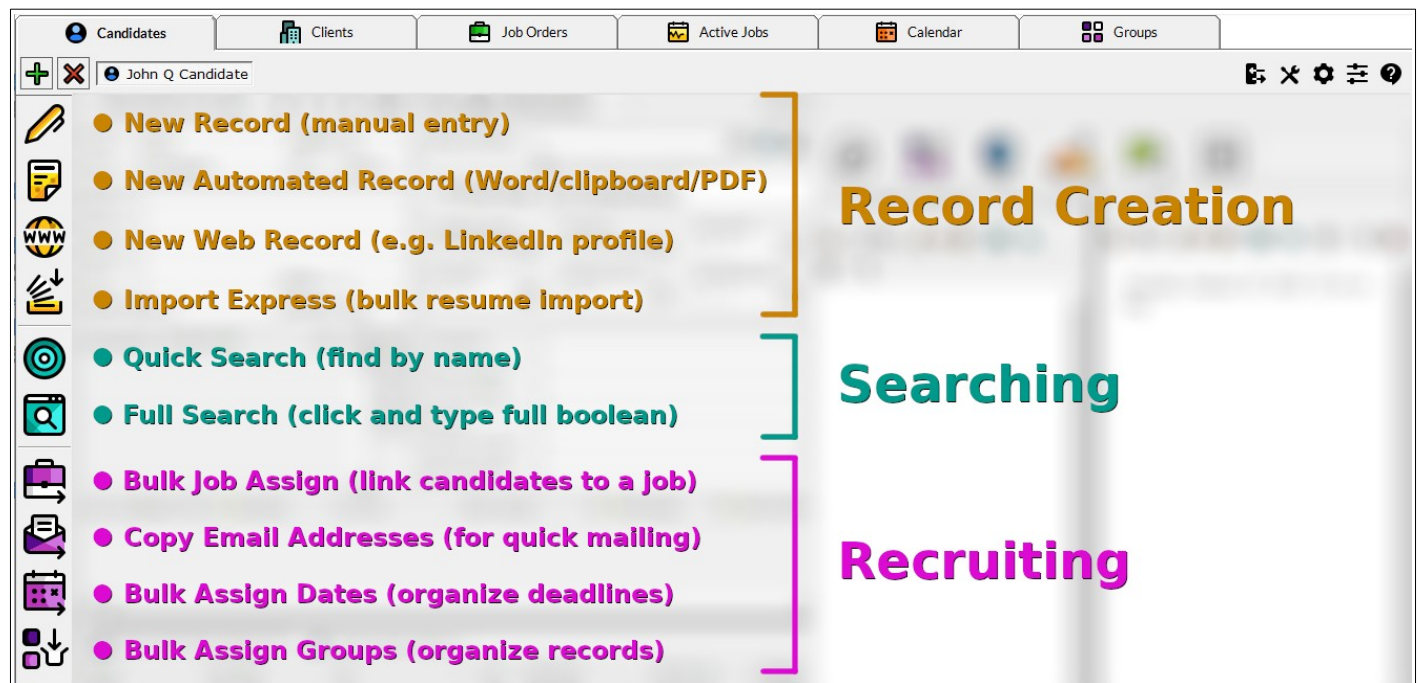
Candidates | Clients | Job Orders | Active Jobs | Calendar | Groups

John Q Candidate

● New Record (manual entry)

● New Automated Record (Word/clipboard/PDF)

● New Web Record (e.g. LinkedIn profile)

● Import Express (bulk resume import)

Record Creation

● Quick Search (find by name)

● Full Search (click and type full boolean)

Searching

● Bulk Job Assign (link candidates to a job)

● Copy Email Addresses (for quick mailing)

● Bulk Assign Dates (organize deadlines)

● Bulk Assign Groups (organize records)

Recruiting